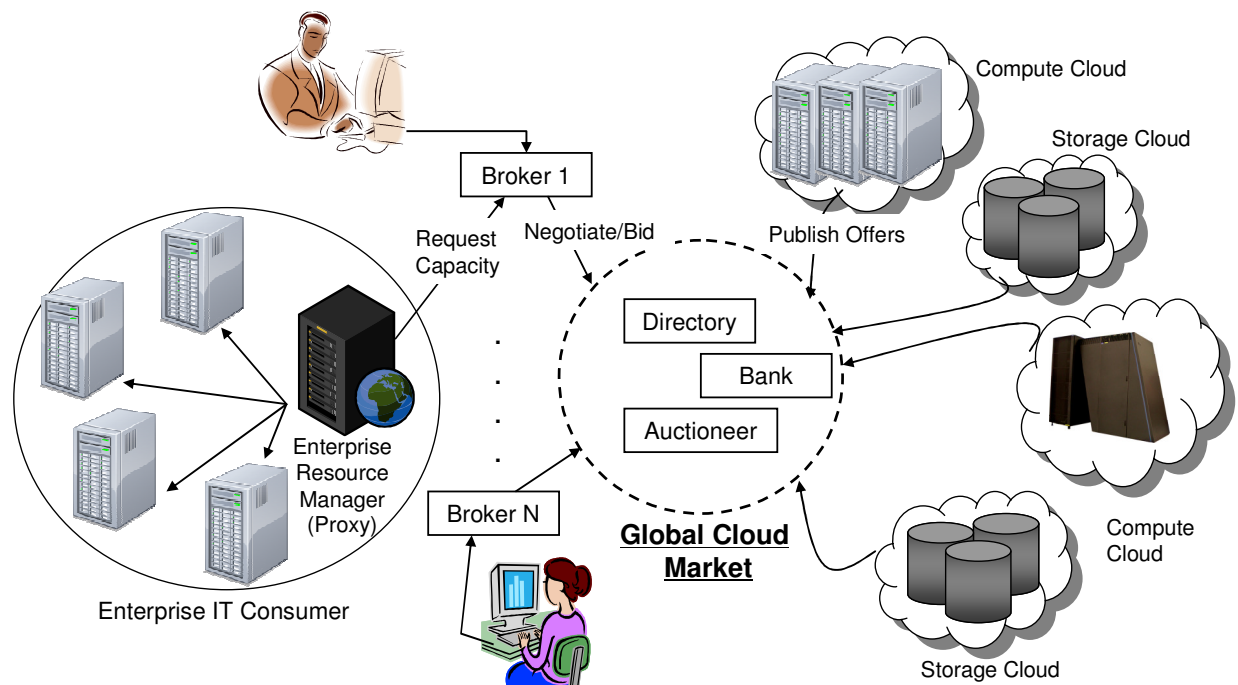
Compute Cloud

Storage Cloud

Broker 1

Negotiate/Bid

Publish Offers

Request Capacity

Directory

Bank

Auctioneer

.
.
.
.

Enterprise Resource Manager (Proxy)

Broker N

Global Cloud Market

Compute Cloud

Enterprise IT Consumer

Storage Cloud